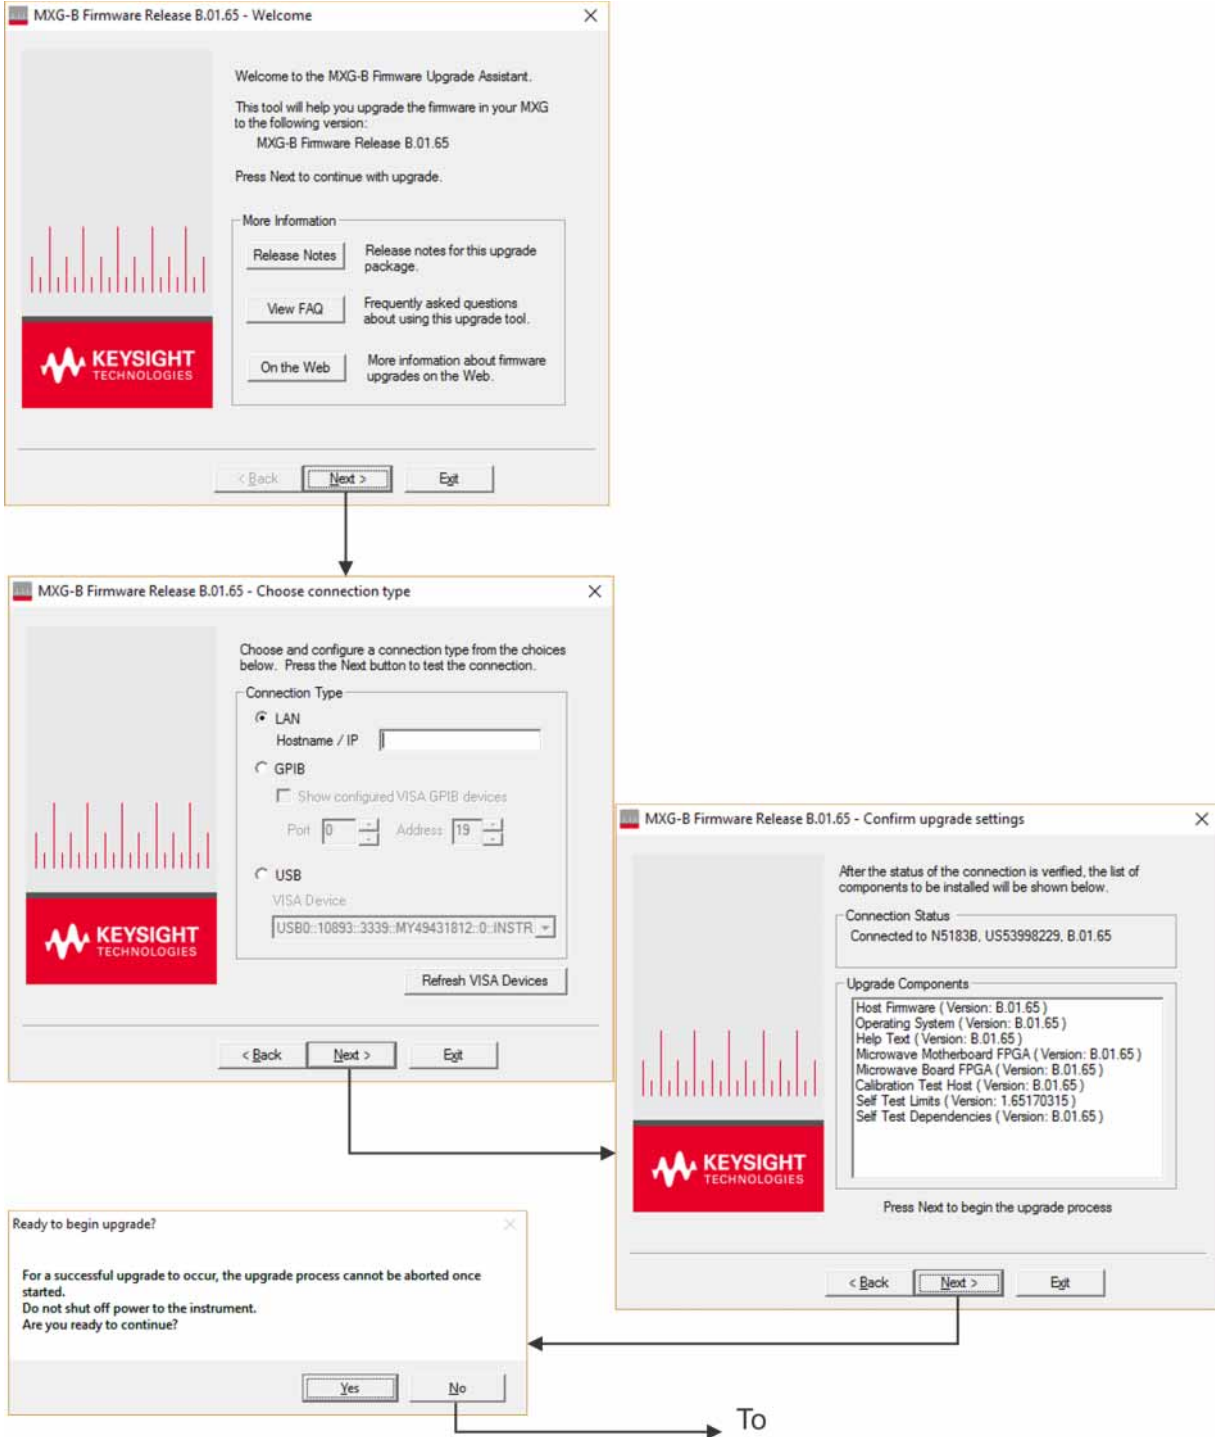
MXG-B Firmware Release B.01.65 - Welcome

KEYSIGHT TECHNOLOGIES

Welcome to the MXG-B Firmware Upgrade Assistant.

This tool will help you upgrade the firmware in your MXG to the following version:
MXG-B Firmware Release B.01.65

Press Next to continue with upgrade.

More Information

Release Notes
Release notes for this upgrade package.

View FAQ
Frequently asked questions about using this upgrade tool.

On the Web
More information about firmware upgrades on the Web.

< Back
Next >
Exit

MXG-B Firmware Release B.01.65 - Choose connection type

KEYSIGHT TECHNOLOGIES

Choose and configure a connection type from the choices below. Press the Next button to test the connection.

Connection Type
LAN
Hostname / IP
GPIB
Show configured VISA GPIB devices
Port 0
Address 19
USB
VISA Device
USB0::10893::3339::MY49431812::0::INSTR

Refresh VISA Devices

< Back
Next >
Exit

MXG-B Firmware Release B.01.65 - Confirm upgrade settings

KEYSIGHT TECHNOLOGIES

After the status of the connection is verified, the list of components to be installed will be shown below.

Connection Status
Connected to N5183B, US53998229, B.01.65

Upgrade Components
Host Firmware ( Version: B.01.65 )
Operating System ( Version: B.01.65 )
Help Text ( Version: B.01.65 )
Microwave Motherboard FPGA ( Version: B.01.65 )
Microwave Board FPGA ( Version: B.01.65 )
Calibration Test Host ( Version: B.01.65 )
Self Test Limits ( Version: 1.65170315 )
Self Test Dependencies ( Version: B.01.65 )

Press Next to begin the upgrade process

< Back
Next >
Exit

Ready to begin upgrade?

For a successful upgrade to occur, the upgrade process cannot be aborted once started.
Do not shut off power to the instrument.
Are you ready to continue?

Yes
No

To